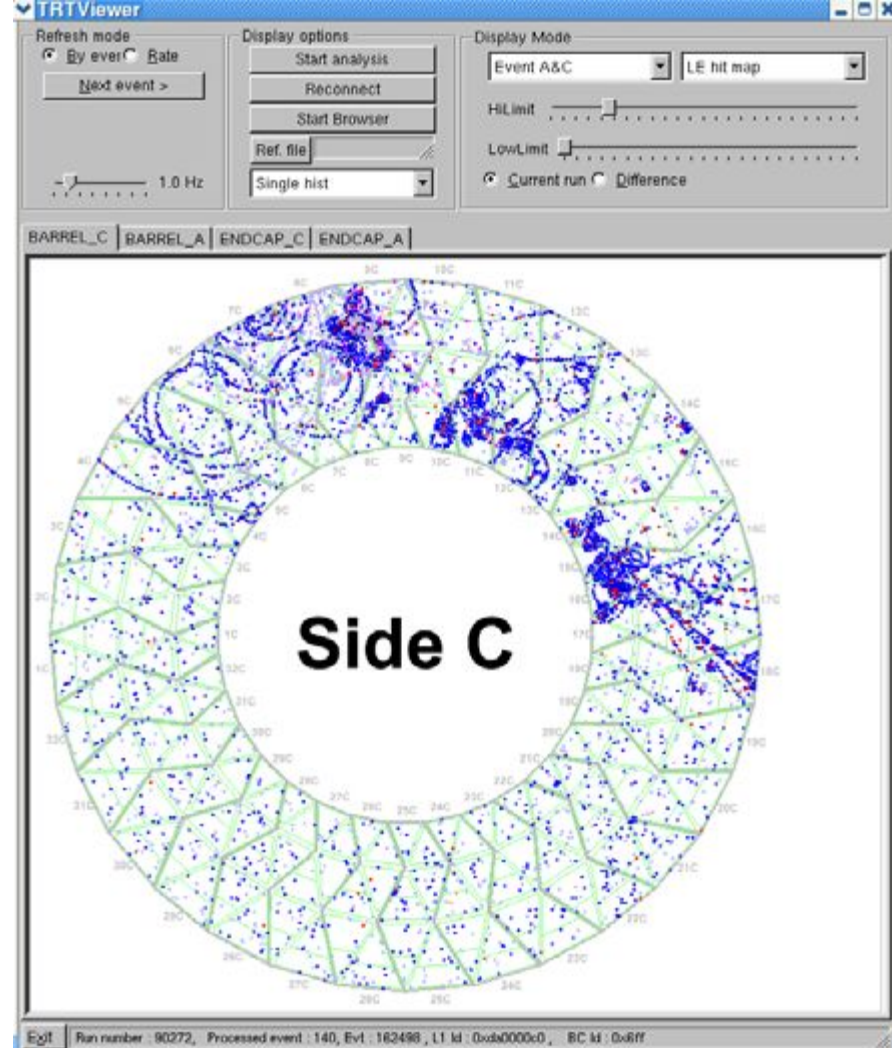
TRTViewer

Refresh mode
By ever Rate
Next event >
1.0 Hz

Display options
Start analysis
Reconnect
Start Browser
Ref. file
Single hist

Display Mode
Event A&C
LE hit map
HiLimit
LowLimit
Current run Difference

BARREL_C BARREL_A ENDCAP_C ENDCAP_A

Side C

Exit Run number : 90272, Processed event : 140, Evt : 162498 , L1 Id : 0xda0000c0 , BC Id : 0x6ff